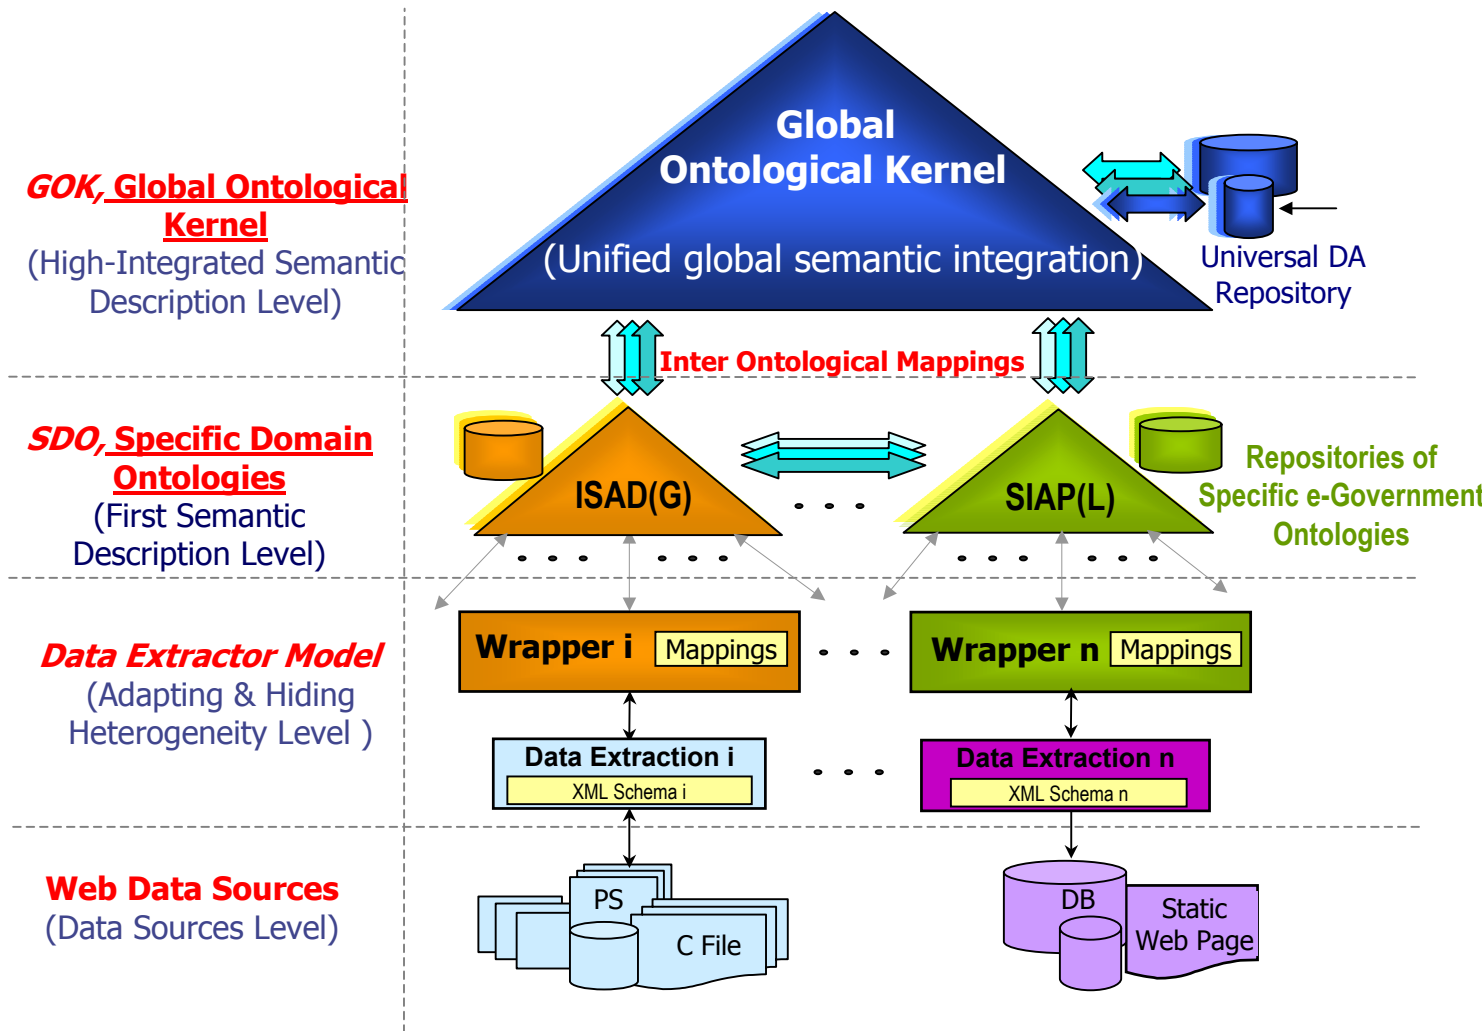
GOK, Global Ontological Kernel
(High-Integrated Semantic Description Level)

Global
Ontological Kernel
(Unified global semantic integration)

Universal DA Repository

Inter Ontological Mappings

SDO, Specific Domain Ontologies
(First Semantic Description Level)

ISAD(G)
. . .
SIAP(L)

Repositories of Specific e-Government Ontologies

. . . . . .
. . . . . .

Data Extractor Model
(Adapting & Hiding Heterogeneity Level )

Wrapper i Mappings
. . .
Wrapper n Mappings

Data Extraction i
XML Schema i
. . .
Data Extraction n
XML Schema n

Web Data Sources
(Data Sources Level)

PS
C File

DB
Static Web Page